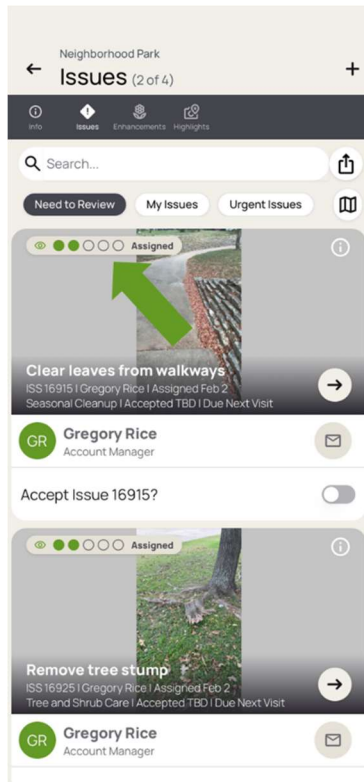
Neighborhood Park
Issues (2 of 4)

Info
Issues
Enhancements
Highlights

Search...

Need to Review
My Issues
Urgent Issues

Assigned

Clear leaves from walkways
ISS 16915 | Gregory Rice | Assigned Feb 2
Seasonal Cleanup | Accepted TBD | Due Next Visit

GR
Gregory Rice
Account Manager

Accept Issue 16915?

Assigned

Remove tree stump
ISS 16925 | Gregory Rice | Assigned Feb 2
Tree and Shrub Care | Accepted TBD | Due Next Visit

GR
Gregory Rice
Account Manager